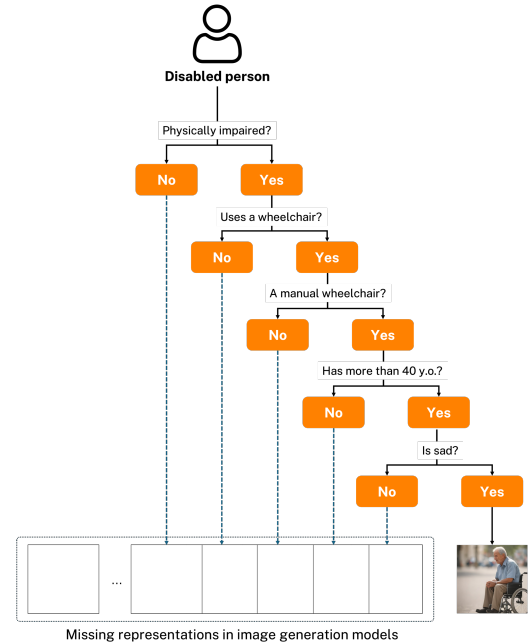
Disabled person

Physically impaired?

No

Yes

Uses a wheelchair?

No

Yes

A manual wheelchair?

No

Yes

Has more than 40 y.o.?

No

Yes

Is sad?

No

Yes

...

Missing representations in image generation models